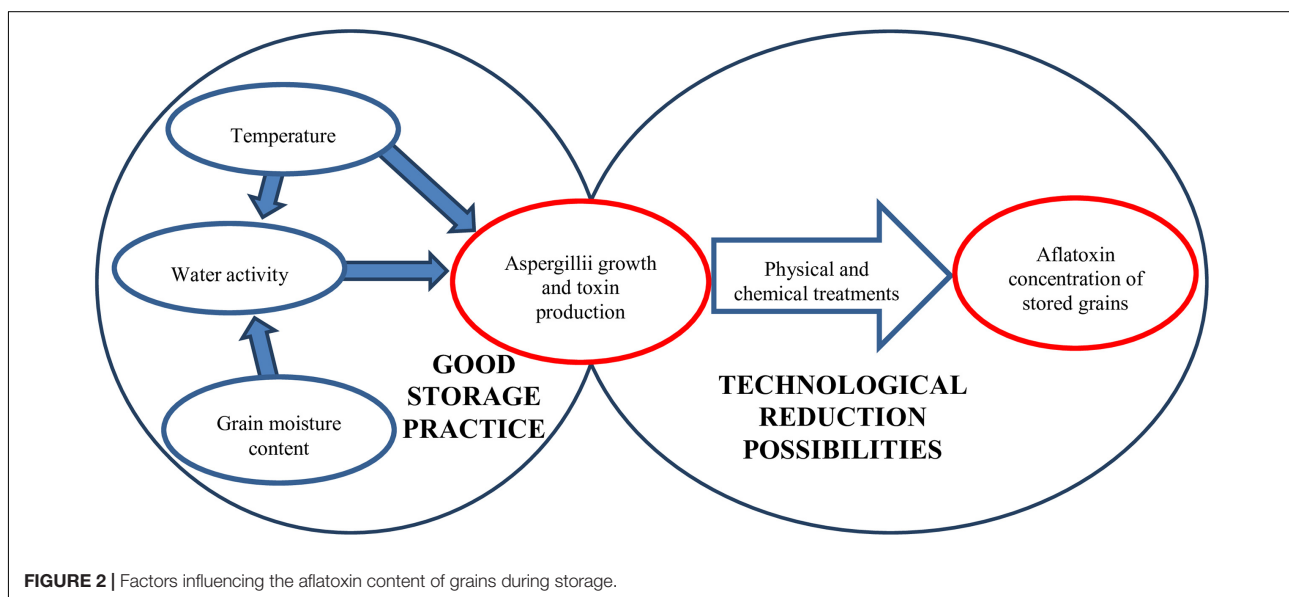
Temperature

Water activity

Grain moisture content

Aspergillii growth and toxin production

GOOD STORAGE PRACTICE

Physical and chemical treatments

Aflatoxin concentration of stored grains

TECHNOLOGICAL REDUCTION POSSIBILITIES

FIGURE 2 | Factors influencing the aflatoxin content of grains during storage.